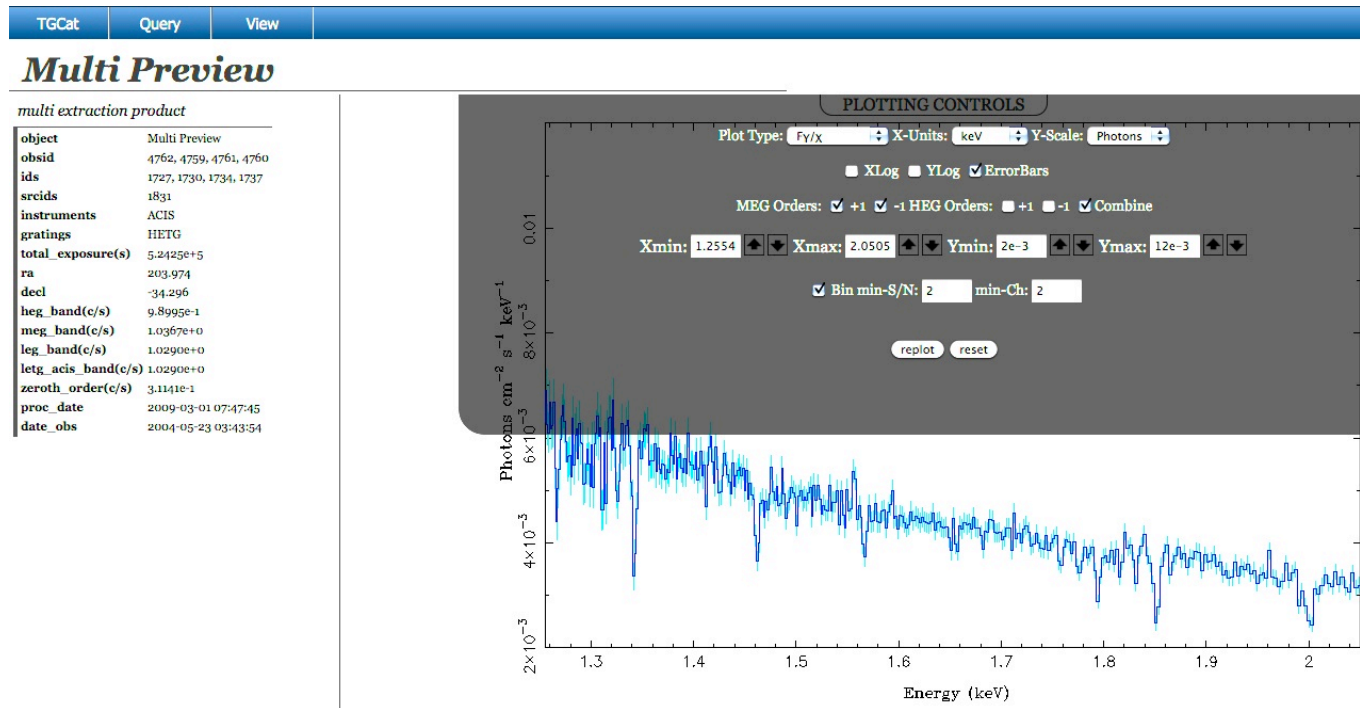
TGCat | Query | View

Multi Preview

multi extraction product

| | |
|---|---|
| object | Multi Preview |
| obsid | 4762, 4759, 4761, 4760 |
| ids | 1727, 1730, 1734, 1737 |
| srcids | 1831 |
| instruments | ACIS |
| gratings | HETG |
| total_exposure(s) | 5.2425e+5 |
| ra | 203.974 |
| decl | -34.296 |
| heg_band(c/s) | 9.8995e-1 |
| meg_band(c/s) | 1.0367e+0 |
| leg_band(c/s) | 1.0290e+0 |
| letg_acis_band(c/s) | 1.0290e+0 |
| zeroth_order(c/s) | 3.1141e-1 |
| proc_date | 2009-03-01 07:47:45 |
| date_obs | 2004-05-23 03:43:54 |

PLOTTING CONTROLS

Plot Type: Fγ/X X-Units: keV Y-Scale: Photons

XLog YLog ErrorBars

MEG Orders: +1 -1 HEG Orders: +1 -1 Combine

Xmin: 1.2554 Xmax: 2.0505 Ymin: 2e-3 Ymax: 12e-3

Bin min-S/N: 2 min-Ch: 2

replot reset

0.01
$8\times10^{-3}$
$6\times10^{-3}$
$4\times10^{-3}$
$2\times10^{-3}$

Photons cm$^{-2}$ s$^{-1}$ keV$^{-1}$

1.3 1.4 1.5 1.6 1.7 1.8 1.9 2

Energy (keV)